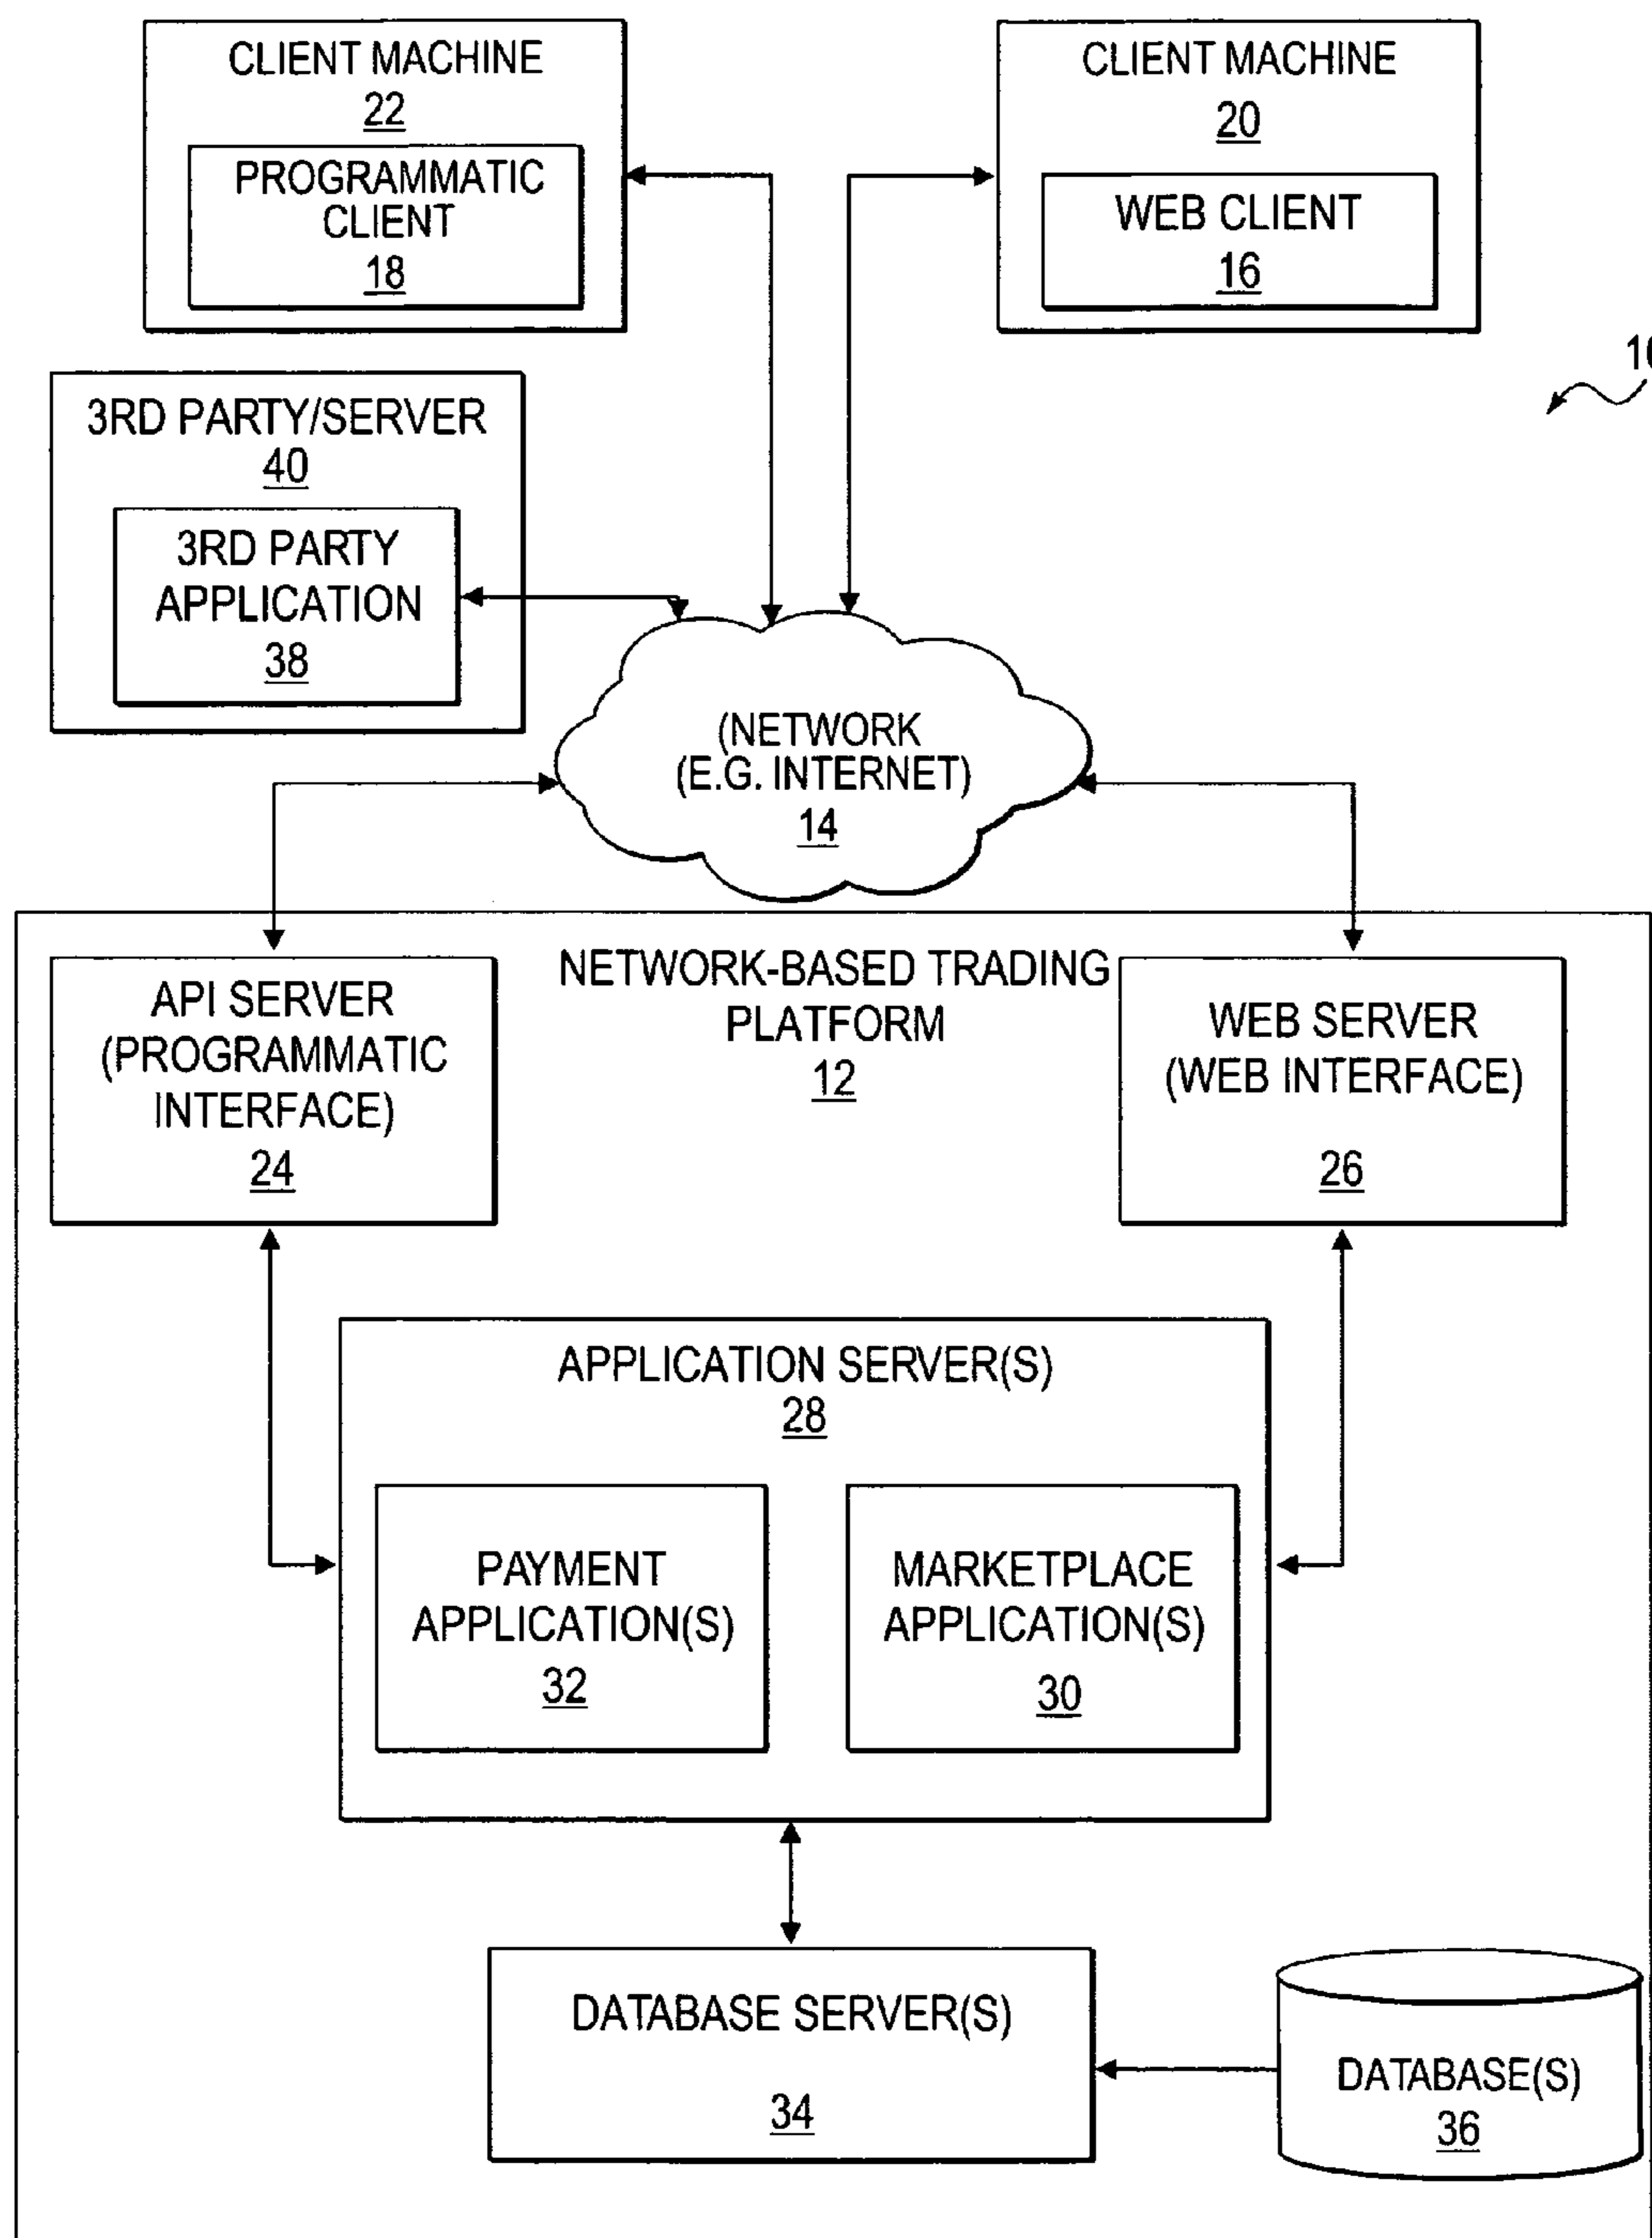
CLIENT MACHINE
22

PROGRAMMATIC CLIENT
18

CLIENT MACHINE
20

WEB CLIENT
16

10

3RD PARTY/SERVER
40

3RD PARTY APPLICATION
38

(NETWORK (E.G. INTERNET)
14

NETWORK-BASED TRADING PLATFORM
12

API SERVER (PROGRAMMATIC INTERFACE)
24

WEB SERVER (WEB INTERFACE)
26

APPLICATION SERVER(S)
28

PAYMENT APPLICATION(S)
32

MARKETPLACE APPLICATION(S)
30

DATABASE SERVER(S)
34

DATABASE(S)
36